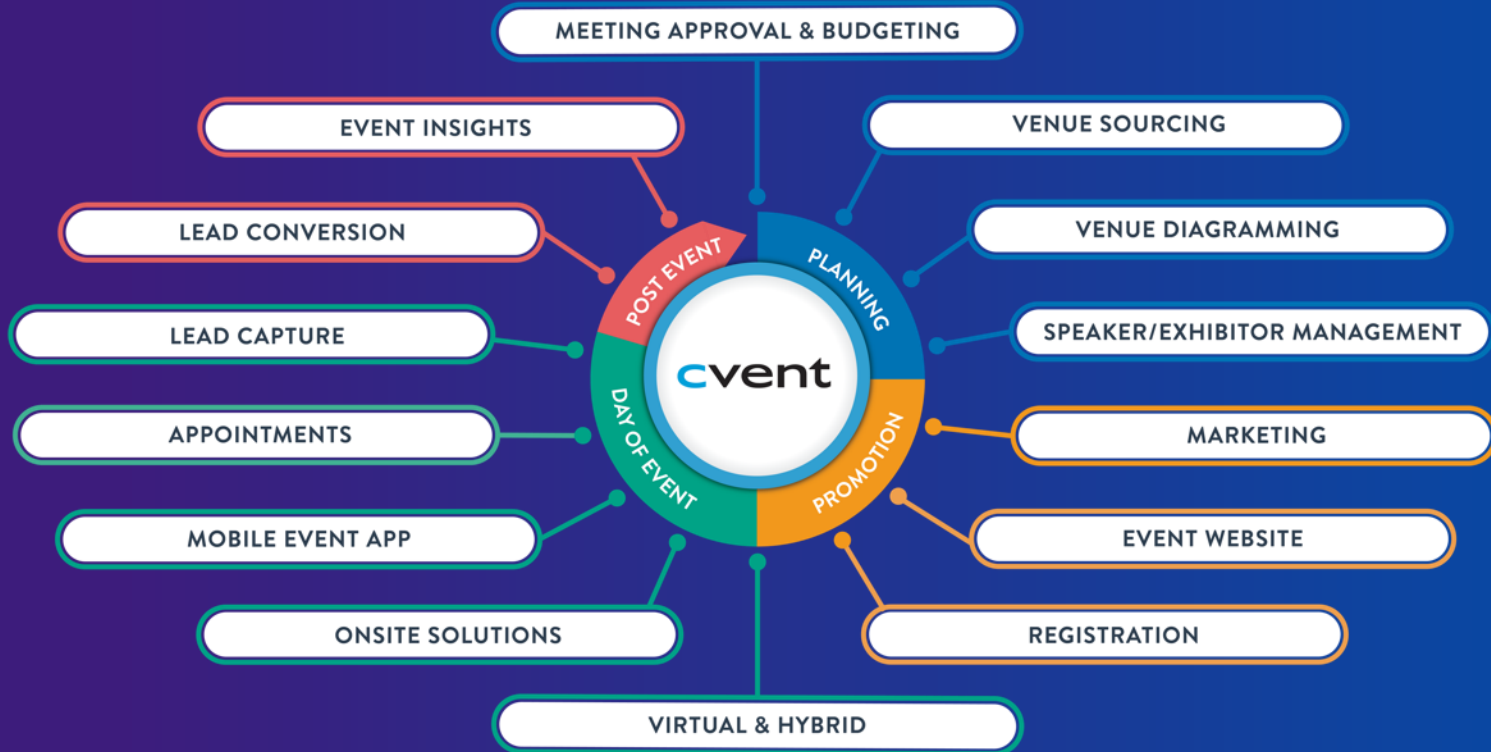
MEETING APPROVAL & BUDGETING

EVENT INSIGHTS

VENUE SOURCING

LEAD CONVERSION

VENUE DIAGRAMMING

POST EVENT

PLANNING

LEAD CAPTURE

SPEAKER/EXHIBITOR MANAGEMENT

cvent

DAY OF EVENT

PROMOTION

APPOINTMENTS

MARKETING

MOBILE EVENT APP

EVENT WEBSITE

ONSITE SOLUTIONS

REGISTRATION

VIRTUAL & HYBRID